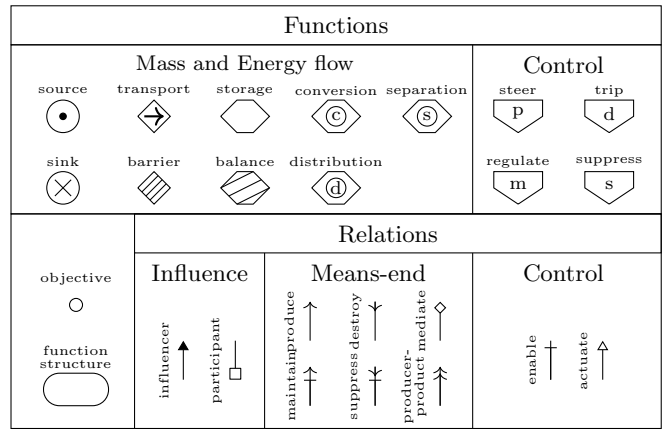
Functions

Mass and Energy flow

source, transport, storage, conversion, separation

c, s

sink, barrier, balance, distribution

d

Control

steer, trip

p, d

regulate, suppress

m, s

objective

function structure

Relations

Influence

influencer, participant

Means-end

produce, maintain, destroy, suppress, mediate, producer-product

Control

enable, actuate